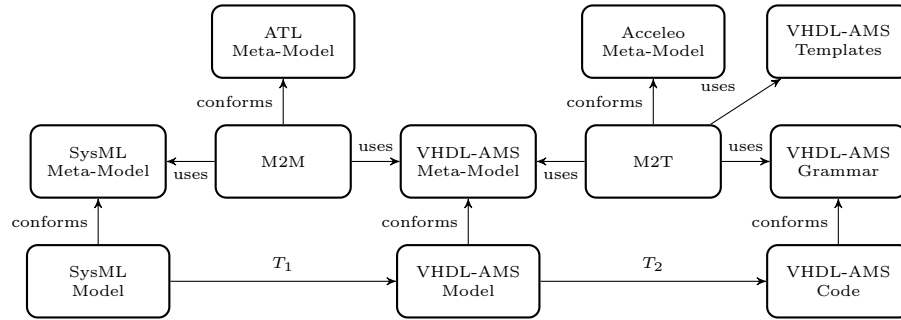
ATL Meta-Model

Acceleo Meta-Model

VHDL-AMS Templates

conforms

conforms

uses

SysML Meta-Model

uses

M2M

uses

VHDL-AMS Meta-Model

uses

M2T

uses

VHDL-AMS Grammar

conforms

conforms

conforms

SysML Model

$T_1$

VHDL-AMS Model

$T_2$

VHDL-AMS Code